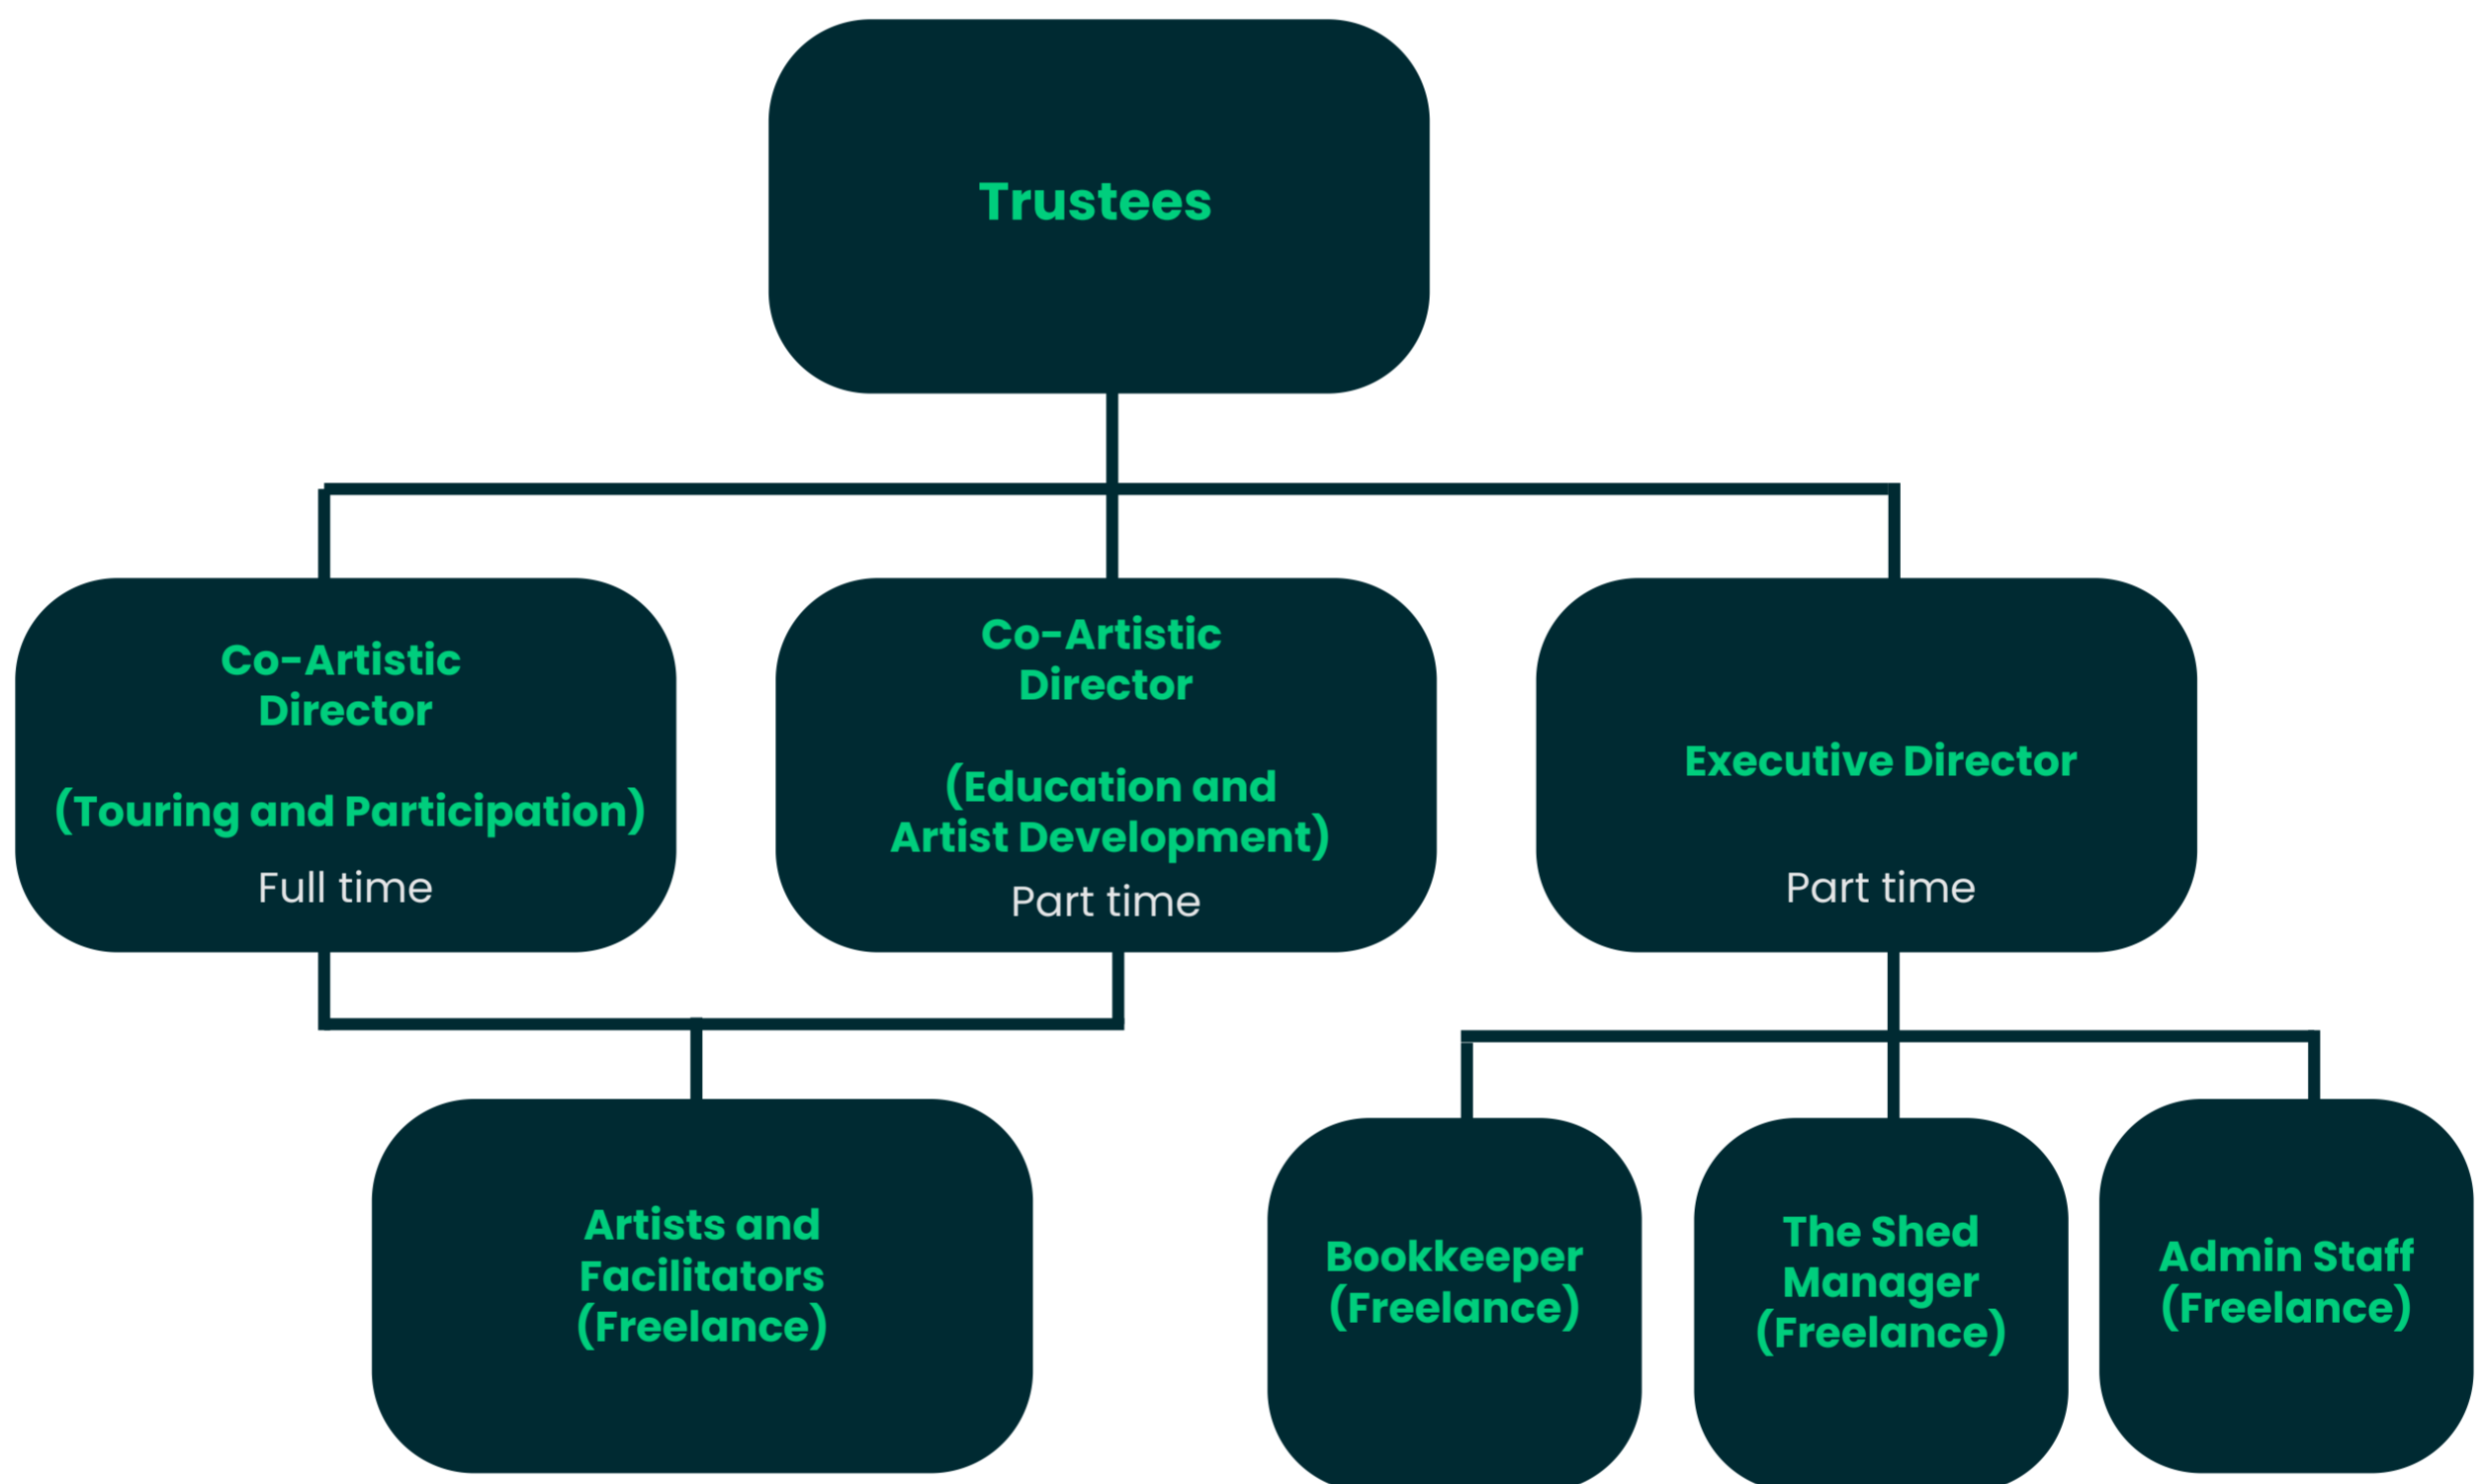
Trustees

Co-Artistic Director

(Touring and Participation)
Full time

Co-Artistic Director

(Education and Artist Development)
Part time

Executive Director

Part time

Artists and Facilitators (Freelance)

Bookkeeper (Freelance)

The Shed Manager (Freelance)

Admin Staff (Freelance)